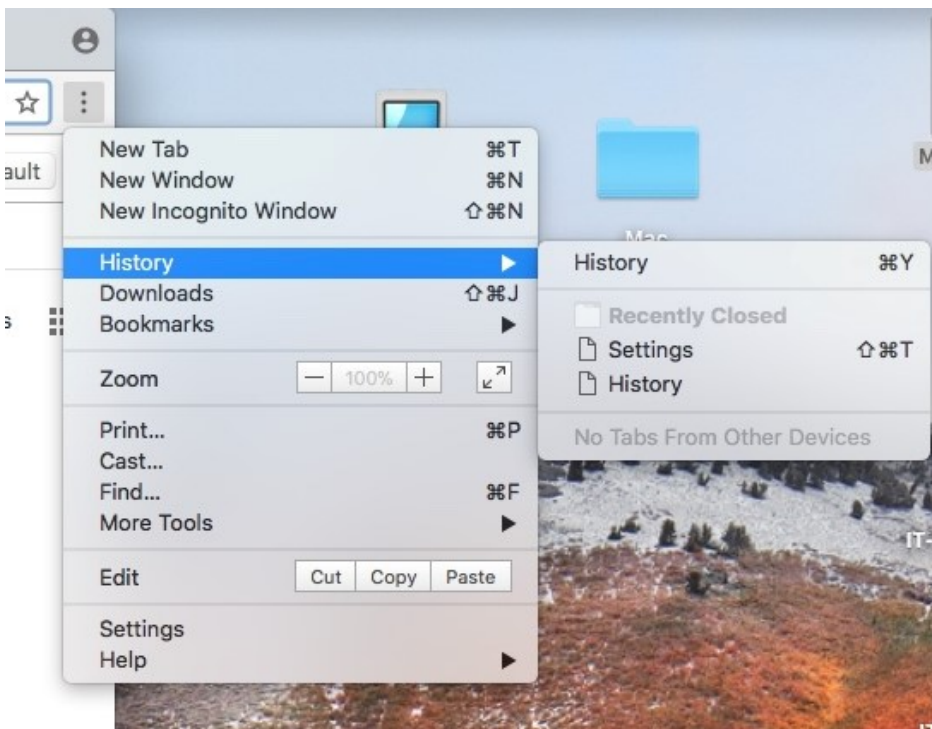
ault

s

New Tab ⌘T
New Window ⌘N
New Incognito Window ⇧⌘N

History ▶
Downloads ⇧⌘J
Bookmarks ▶

Zoom — 100% +

Print... ⌘P
Cast...
Find... ⌘F
More Tools ▶

Edit Cut Copy Paste

Settings
Help ▶

History ⌘Y

Recently Closed
Settings ⇧⌘T
History

No Tabs From Other Devices

Mac

M

IT-